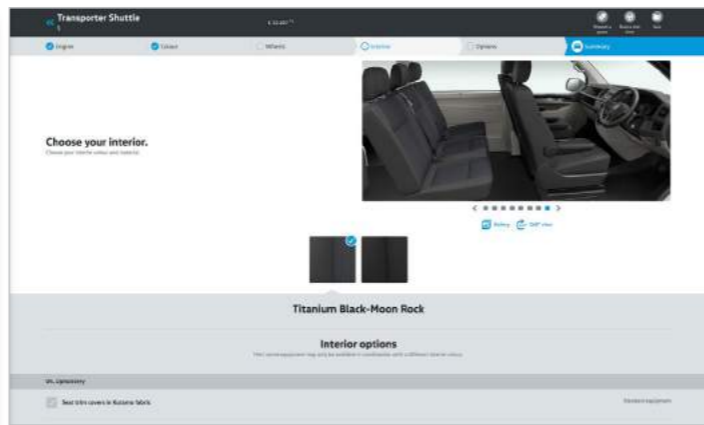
Transporter Shuttle
S

Engines
Colours
Wheels
Interior
Options
Summary

Choose your interior.
Choose your interior colour and material.

Gallery
360° view

Titanium Black-Moon Rock

Interior options
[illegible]

Upholstery

Seat trim covers in Kutamo fabric
Standard equipment